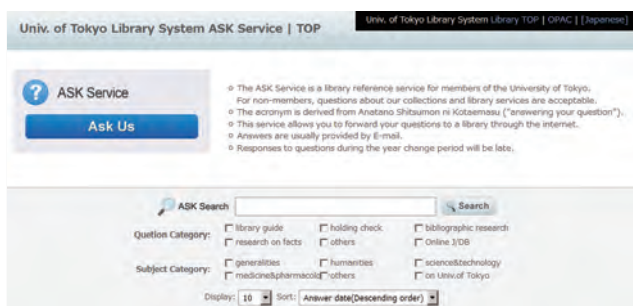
Univ. of Tokyo Library System ASK Service | TOP

Univ. of Tokyo Library System Library TOP | OPAC | [Japanese]

ASK Service

Ask Us

The ASK Service is a library reference service for members of the University of Tokyo. For non-members, questions about our collections and library services are acceptable.
The acronym is derived from Anatano Shitsumon ni Kotaemasu ("answering your question").
This service allows you to forward your questions to a library through the internet.
Answers are usually provided by E-mail.
Responses to questions during the year change period will be late.

ASK Search

Search

Quetion Category:
library guide
holding check
bibliographic research
research on facts
others
Online J/DB

Subject Category:
generalities
humanities
science&technology
medicine&pharmacolo
others
on Univ.of Tokyo

Display: 10 Sort: Answer date(Descending order)